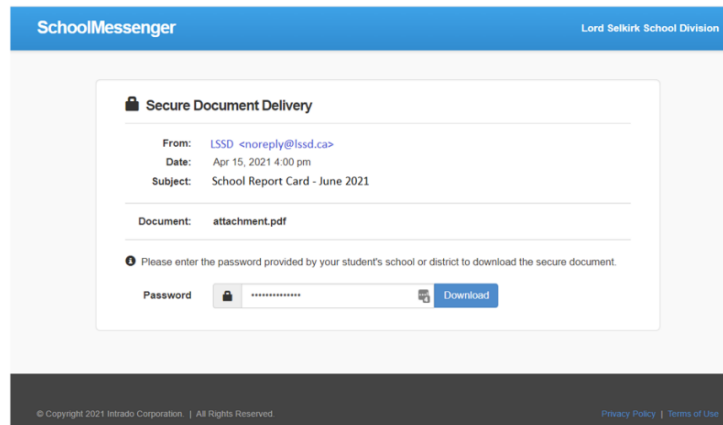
SchoolMessenger

Lord Selkirk School Division

Secure Document Delivery

From: LSSD <noreply@lssd.ca>
Date: Apr 15, 2021 4:00 pm
Subject: School Report Card - June 2021

Document: attachment.pdf

Please enter the password provided by your student's school or district to download the secure document.

Password •••••••••••••• Download

© Copyright 2021 Intrado Corporation. | All Rights Reserved.

Privacy Policy | Terms of Use